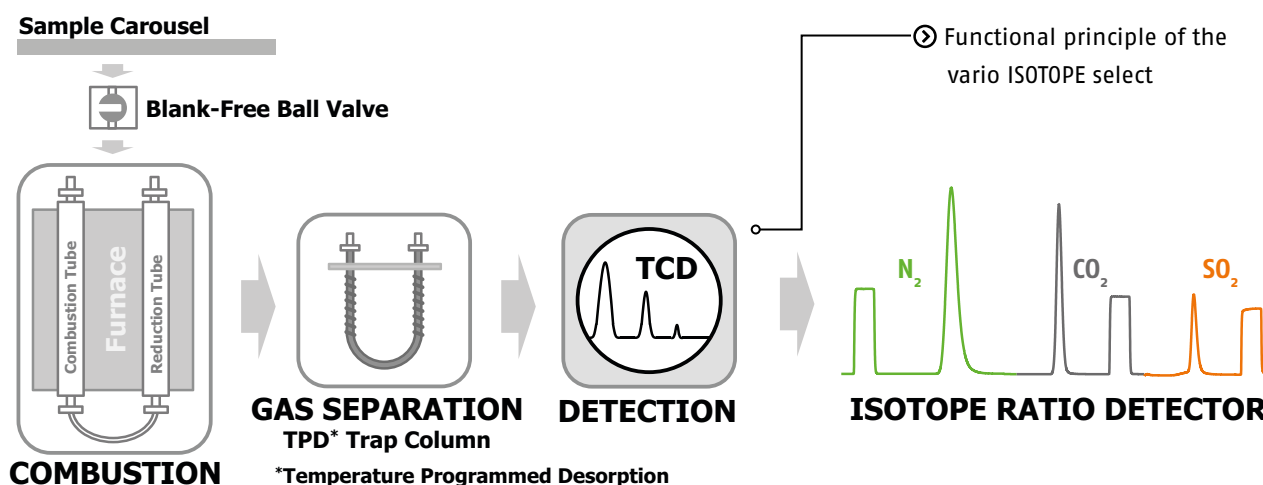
Sample Carousel

Blank-Free Ball Valve

Combustion Tube
Furnace
Reduction Tube

COMBUSTION

GAS SEPARATION
TPD* Trap Column

*Temperature Programmed Desorption

TCD

DETECTION

Functional principle of the vario ISOTOPE select

$N_2$
$CO_2$
$SO_2$

ISOTOPE RATIO DETECTOR